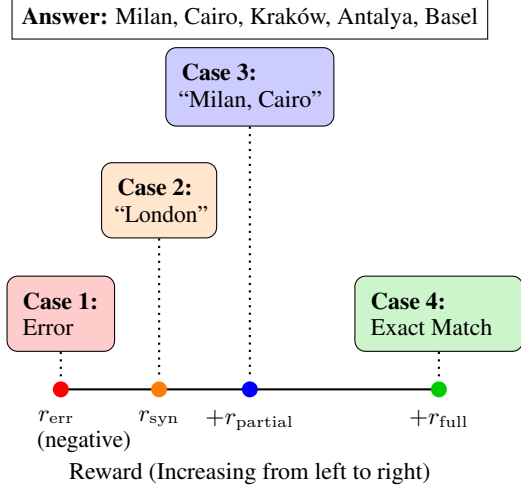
**Answer:** Milan, Cairo, Kraków, Antalya, Basel

**Case 3:**
"Milan, Cairo"

**Case 2:**
"London"

**Case 1:**
Error

**Case 4:**
Exact Match

$r_{\text{err}}$
(negative)

$r_{\text{syn}}$

$+r_{\text{partial}}$

$+r_{\text{full}}$

Reward (Increasing from left to right)